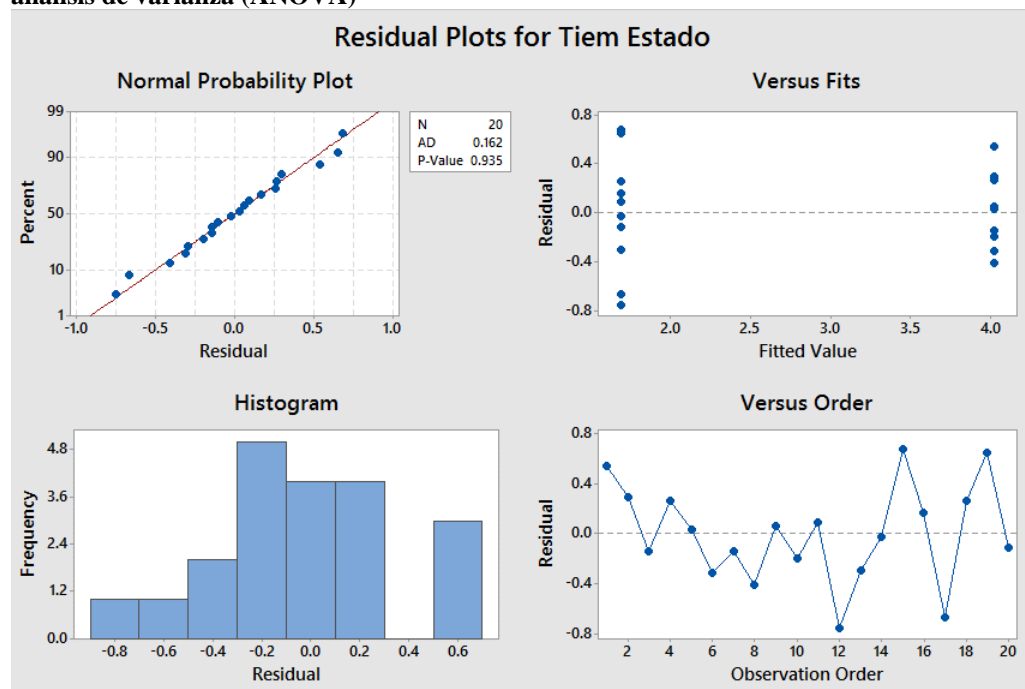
análisis de varianza (ANOVA)

Residual Plots for Tiem Estado

Normal Probability Plot

99
90
50
10
1
Percent
-1.0 -0.5 0.0 0.5 1.0
Residual

| N | 20 |
|---|---|
| AD | 0.162 |
| P-Value | 0.935 |

Versus Fits

0.8
0.4
0.0
-0.4
-0.8
Residual
2.0 2.5 3.0 3.5 4.0
Fitted Value

Histogram

4.8
3.6
2.4
1.2
0.0
Frequency
-0.8 -0.6 -0.4 -0.2 0.0 0.2 0.4 0.6
Residual

Versus Order

0.8
0.4
0.0
-0.4
-0.8
Residual
2 4 6 8 10 12 14 16 18 20
Observation Order